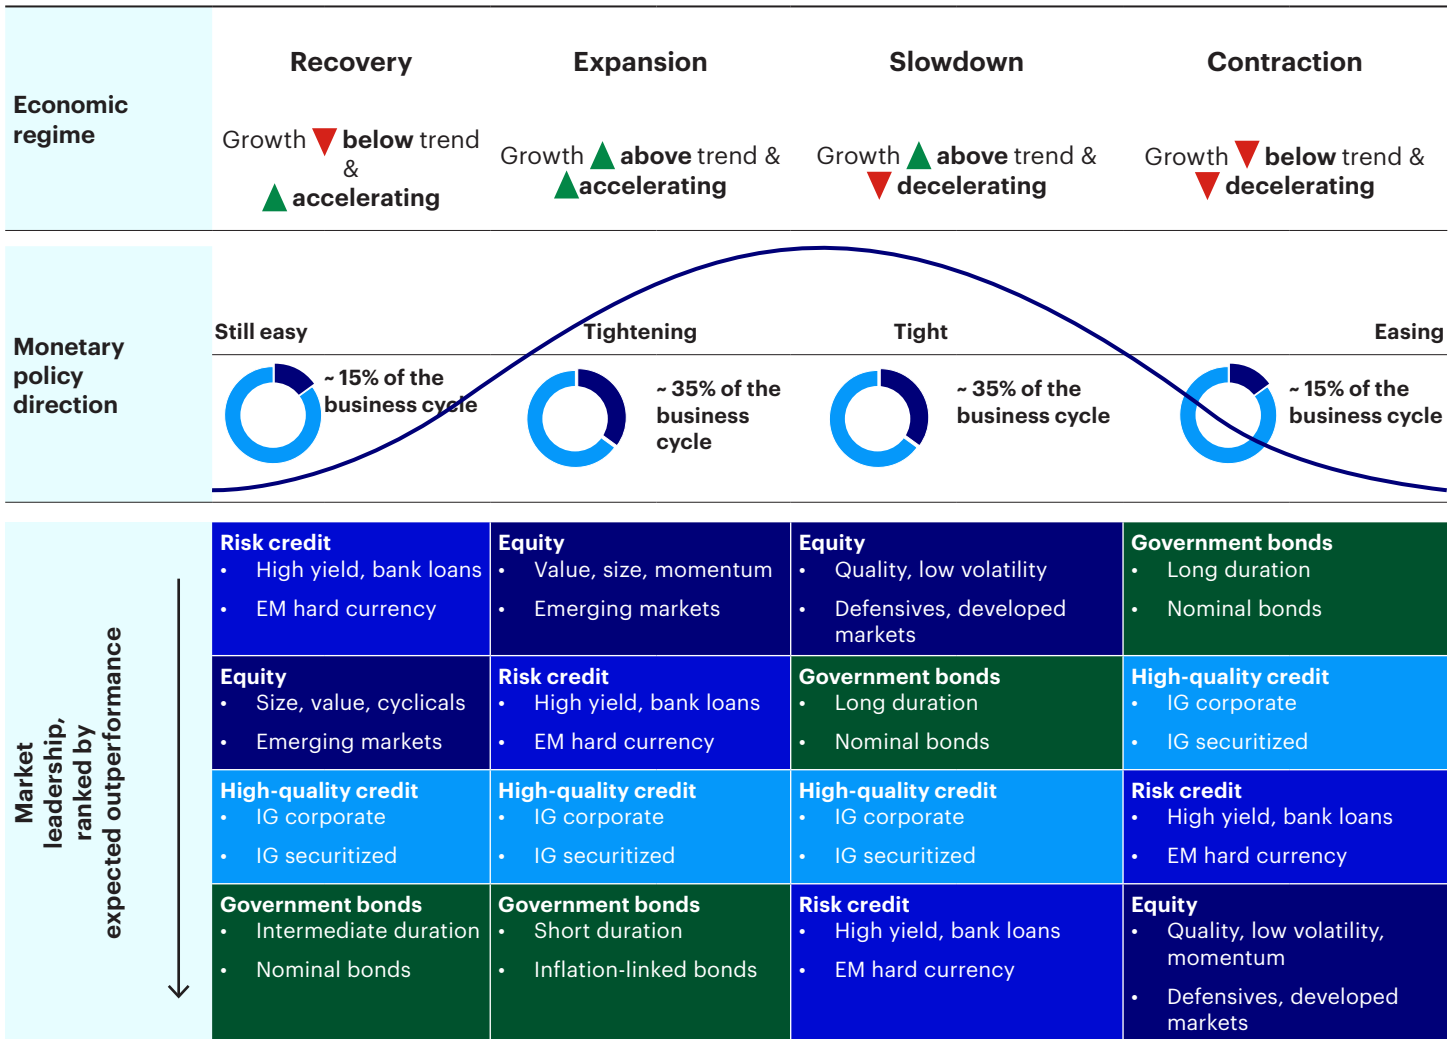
Economic regime

Recovery
Growth below trend & accelerating

Expansion
Growth above trend & accelerating

Slowdown
Growth above trend & decelerating

Contraction
Growth below trend & decelerating

Monetary policy direction

Still easy
~ 15% of the business cycle

Tightening
~ 35% of the business cycle

Tight
~ 35% of the business cycle

Easing
~ 15% of the business cycle

Market leadership, ranked by expected outperformance

| Recovery | Expansion | Slowdown | Contraction |
|---|---|---|---|
| **Risk credit** • High yield, bank loans • EM hard currency | **Equity** • Value, size, momentum • Emerging markets | **Equity** • Quality, low volatility • Defensives, developed markets | **Government bonds** • Long duration • Nominal bonds |
| **Equity** • Size, value, cyclicals • Emerging markets | **Risk credit** • High yield, bank loans • EM hard currency | **Government bonds** • Long duration • Nominal bonds | **High-quality credit** • IG corporate • IG securitized |
| **High-quality credit** • IG corporate • IG securitized | **High-quality credit** • IG corporate • IG securitized | **High-quality credit** • IG corporate • IG securitized | **Risk credit** • High yield, bank loans • EM hard currency |
| **Government bonds** • Intermediate duration • Nominal bonds | **Government bonds** • Short duration • Inflation-linked bonds | **Risk credit** • High yield, bank loans • EM hard currency | **Equity** • Quality, low volatility, momentum • Defensives, developed markets |